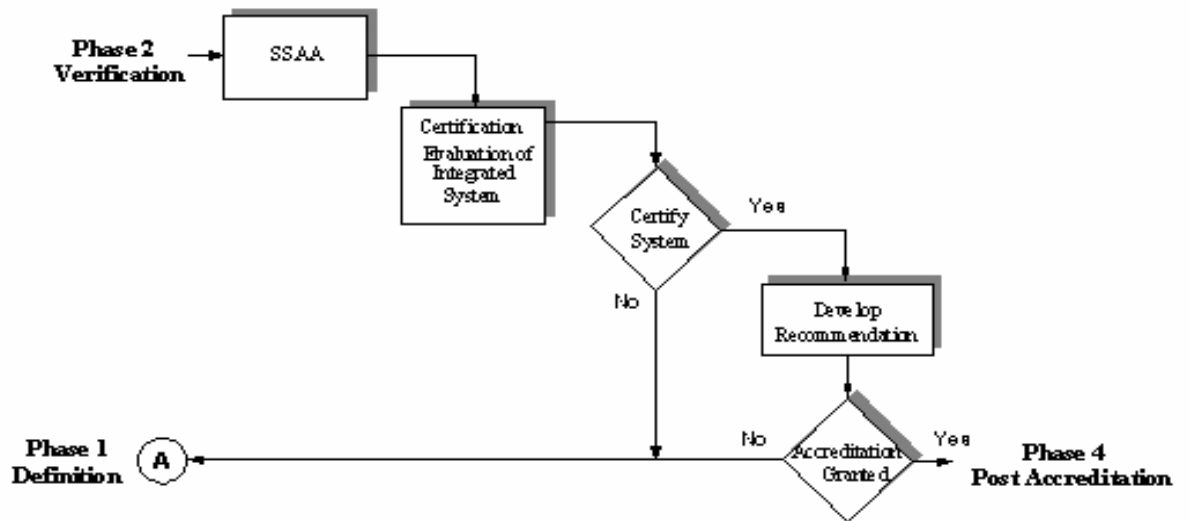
Phase 2 Verification

SSAA

Certification Evaluation of Integrated System

Certify System

Yes

No

Develop Recommendation

Phase 1 Definition

A

No

Accreditation Granted

Yes

Phase 4 Post Accreditation